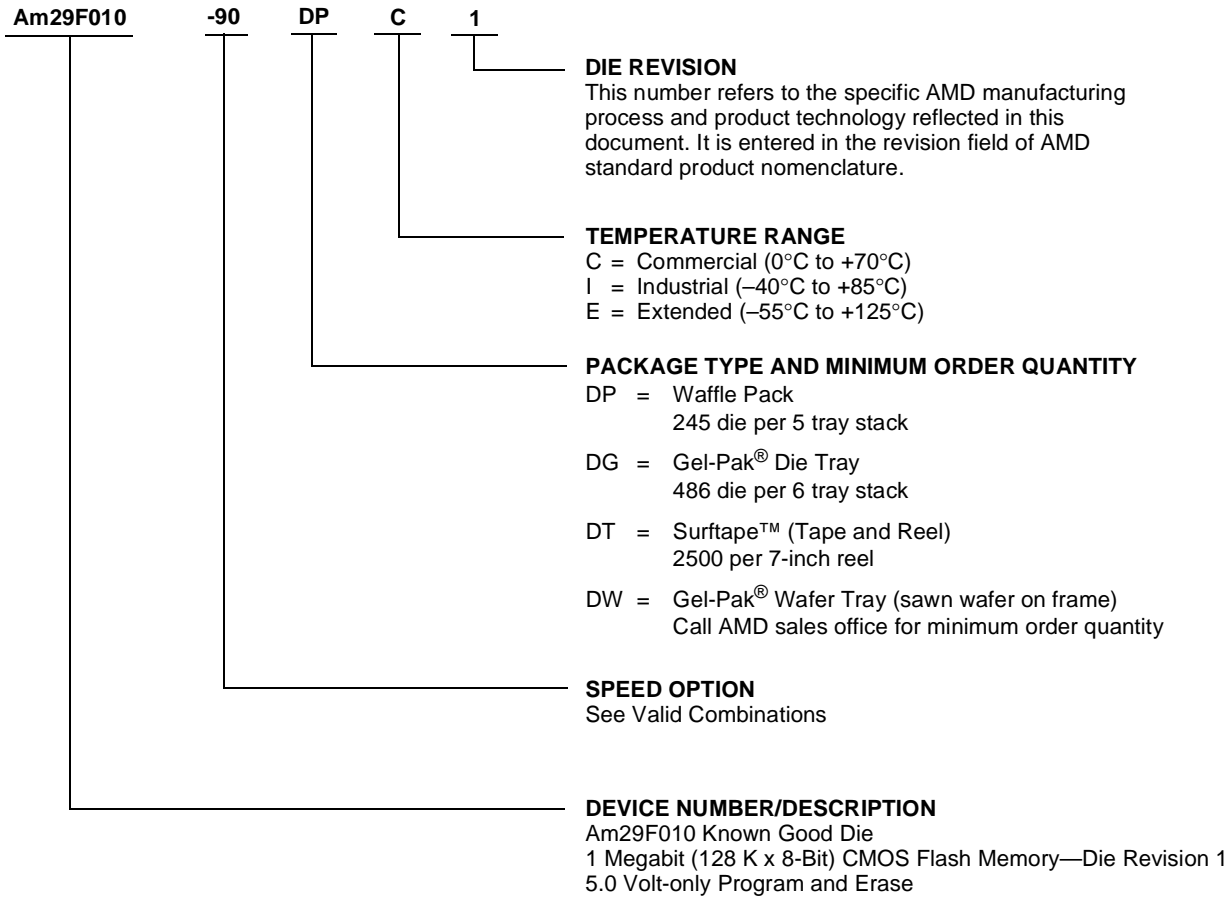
Am29F010 -90 DP C 1

DIE REVISION
This number refers to the specific AMD manufacturing process and product technology reflected in this document. It is entered in the revision field of AMD standard product nomenclature.

TEMPERATURE RANGE
C = Commercial (0°C to +70°C)
I = Industrial (–40°C to +85°C)
E = Extended (–55°C to +125°C)

PACKAGE TYPE AND MINIMUM ORDER QUANTITY
DP = Waffle Pack
245 die per 5 tray stack

DG = Gel-Pak® Die Tray
486 die per 6 tray stack

DT = Surftape™ (Tape and Reel)
2500 per 7-inch reel

DW = Gel-Pak® Wafer Tray (sawn wafer on frame)
Call AMD sales office for minimum order quantity

SPEED OPTION
See Valid Combinations

DEVICE NUMBER/DESCRIPTION
Am29F010 Known Good Die
1 Megabit (128 K x 8-Bit) CMOS Flash Memory—Die Revision 1
5.0 Volt-only Program and Erase